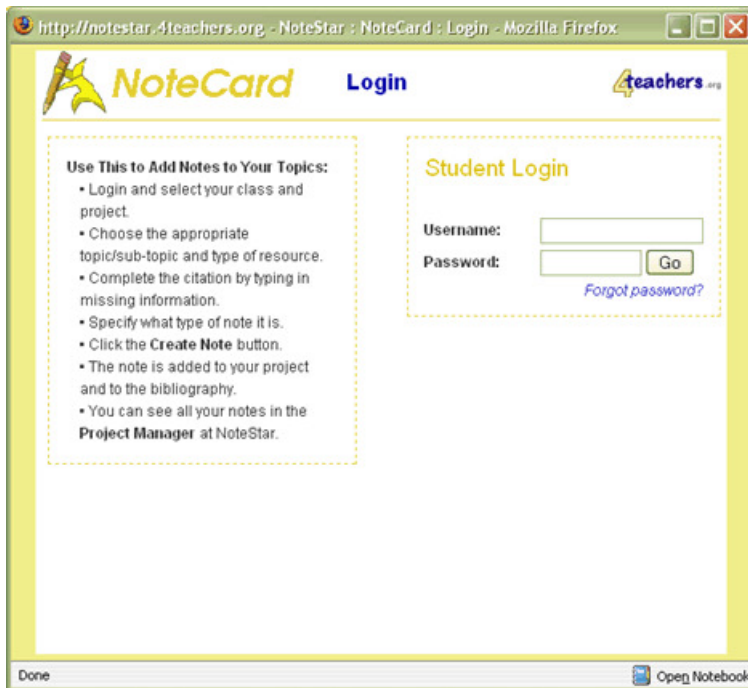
http://notestar.4teachers.org - NoteStar : NoteCard : Login - Mozilla Firefox

NoteCard

Login

4teachers.org

Use This to Add Notes to Your Topics:
• Login and select your class and project.
• Choose the appropriate topic/sub-topic and type of resource.
• Complete the citation by typing in missing information.
• Specify what type of note it is.
• Click the **Create Note** button.
• The note is added to your project and to the bibliography.
• You can see all your notes in the **Project Manager** at NoteStar.

Student Login

Username:

Password:

Go

Forgot password?

Done

Open Notebook